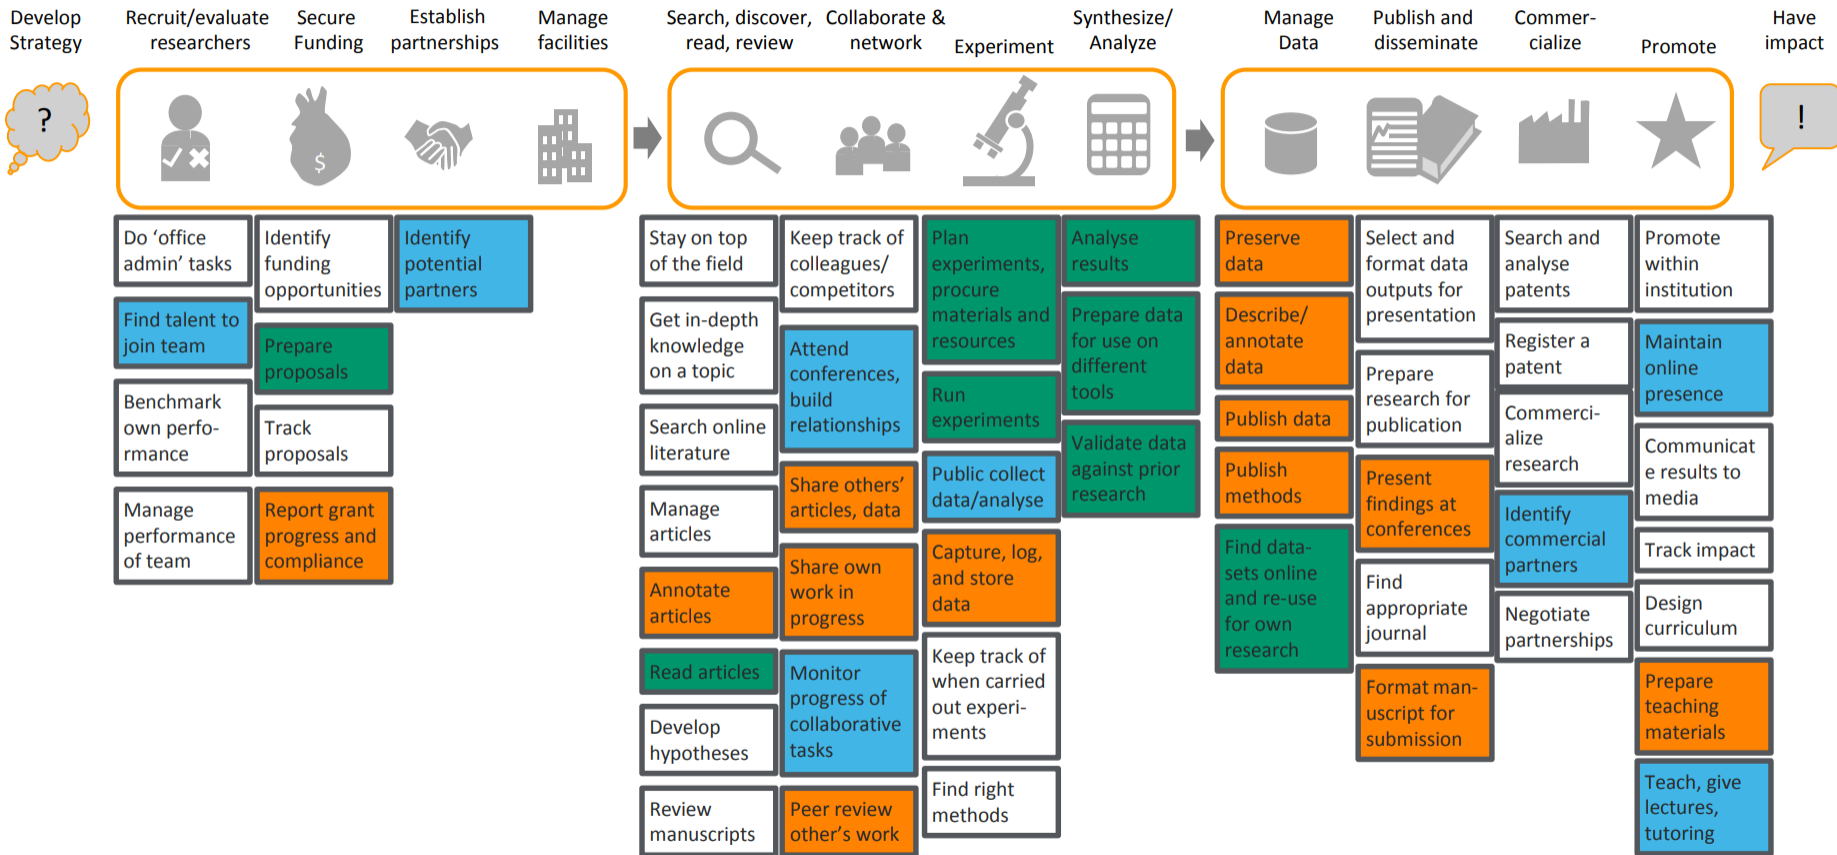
Develop Strategy

Recruit/evaluate researchers

Secure Funding

Establish partnerships

Manage facilities

Search, discover, read, review

Collaborate & network

Experiment

Synthesize/ Analyze

Manage Data

Publish and disseminate

Commercialize

Promote

Have impact

?

$

!

Do 'office admin' tasks

Find talent to join team

Benchmark own performance

Manage performance of team

Identify funding opportunities

Prepare proposals

Track proposals

Report grant progress and compliance

Identify potential partners

Stay on top of the field

Get in-depth knowledge on a topic

Search online literature

Manage articles

Annotate articles

Read articles

Develop hypotheses

Review manuscripts

Keep track of colleagues/ competitors

Attend conferences, build relationships

Share others' articles, data

Share own work in progress

Monitor progress of collaborative tasks

Peer review other's work

Plan experiments, procure materials and resources

Run experiments

Public collect data/analyse

Capture, log, and store data

Keep track of when carried out experiments

Find right methods

Analyse results

Prepare data for use on different tools

Validate data against prior research

Preserve data

Describe/ annotate data

Publish data

Publish methods

Find datasets online and re-use for own research

Select and format data outputs for presentation

Prepare research for publication

Present findings at conferences

Find appropriate journal

Format manuscript for submission

Search and analyse patents

Register a patent

Commercialize research

Identify commercial partners

Negotiate partnerships

Promote within institution

Maintain online presence

Communicate results to media

Track impact

Design curriculum

Prepare teaching materials

Teach, give lectures, tutoring